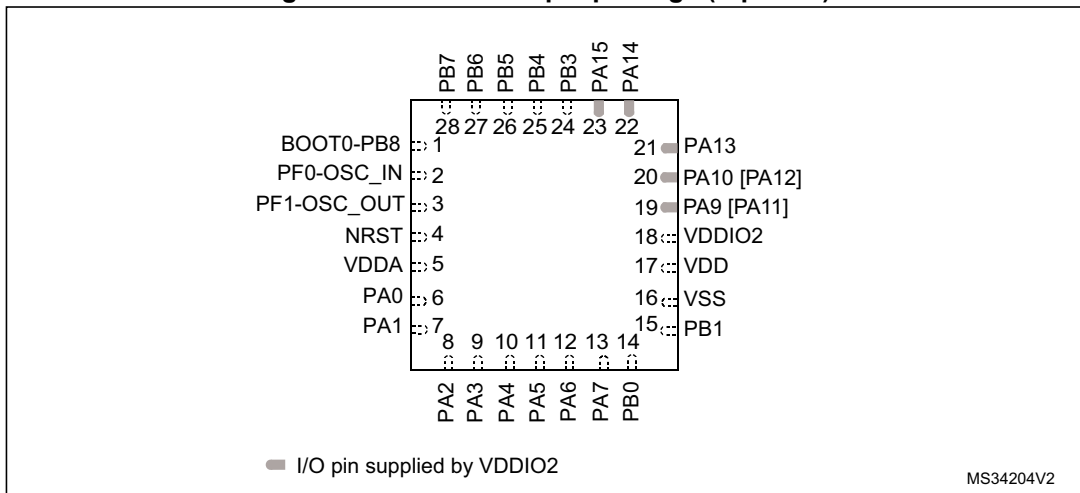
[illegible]

PB7 PB6 PB5 PB4 PB3 PA15 PA14

28 27 26 25 24 23 22

BOOT0-PB8 1
PF0-OSC_IN 2
PF1-OSC_OUT 3
NRST 4
VDDA 5
PA0 6
PA1 7

21 PA13
20 PA10 [PA12]
19 PA9 [PA11]
18 VDDIO2
17 VDD
16 VSS
15 PB1

8 9 10 11 12 13 14

PA2 PA3 PA4 PA5 PA6 PA7 PB0

I/O pin supplied by VDDIO2

MS34204V2